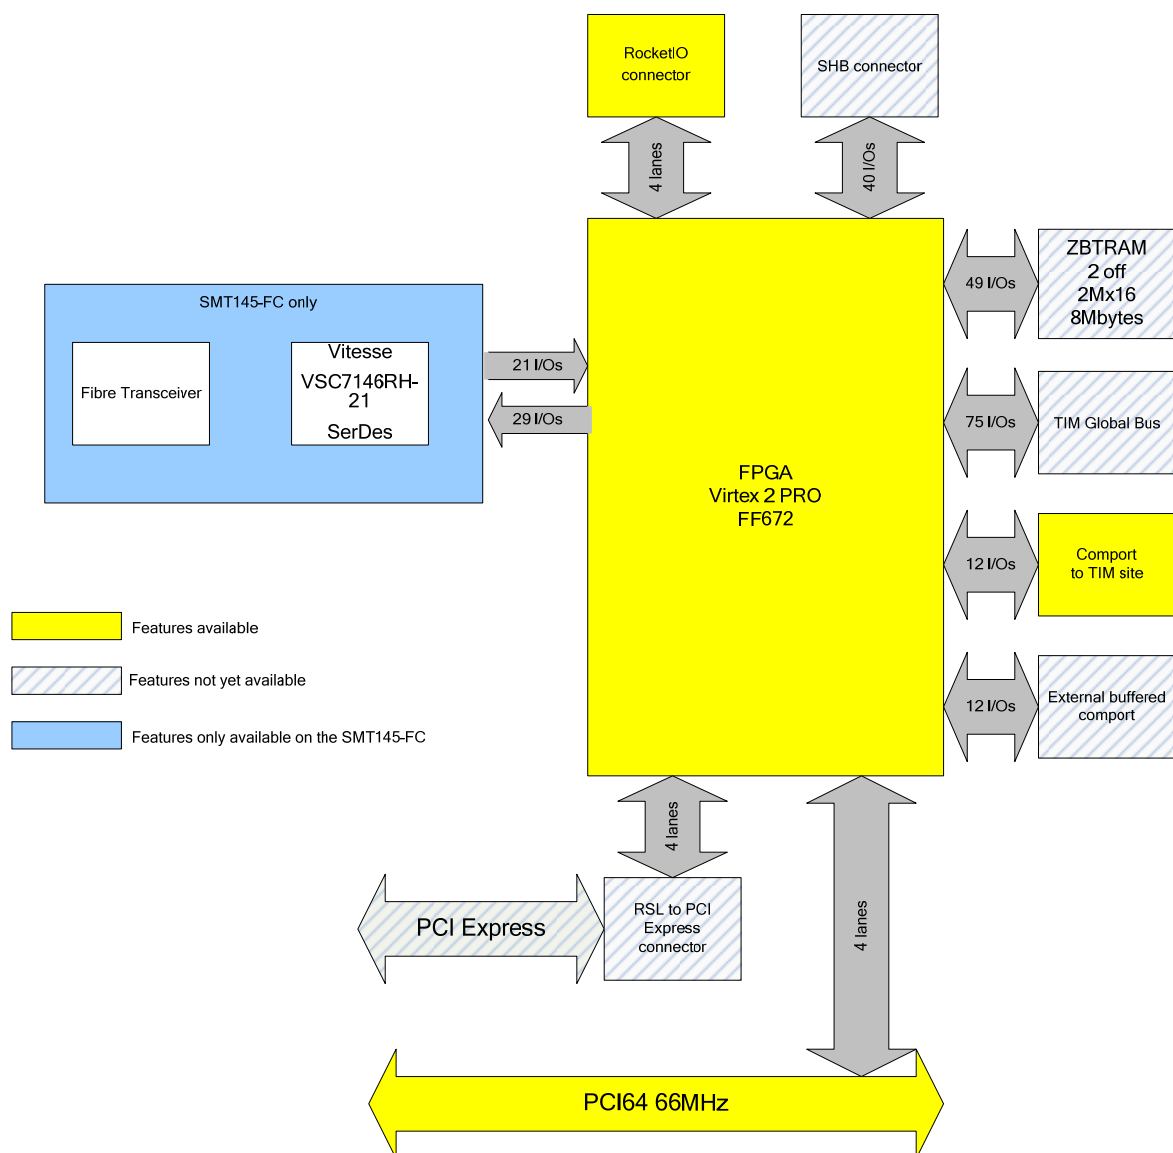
RocketIO connector

SHB connector

4 lanes

40 I/Os

ZBTRAM
2 off
2Mx16
8Mbytes

49 I/Os

SMT145-FC only

Fibre Transceiver

Vitesse
VSC7146RH-21
SerDes

21 I/Os

29 I/Os

75 I/Os

TIM Global Bus

FPGA
Virtex 2 PRO
FF672

12 I/Os

Comport
to TIM site

Features available

Features not yet available

Features only available on the SMT145-FC

12 I/Os

External buffered comport

4 lanes

PCI Express

RSL to PCI Express connector

4 lanes

PCI64 66MHz